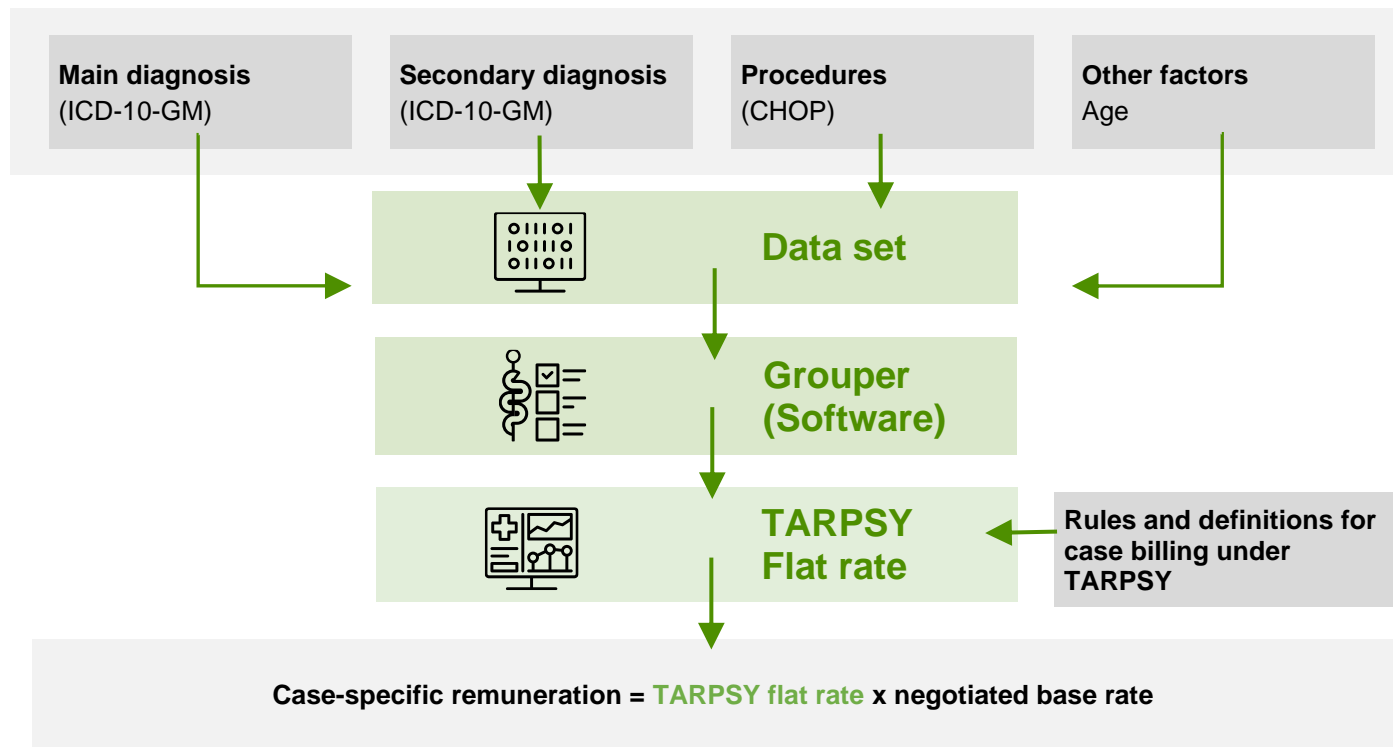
Main diagnosis
(ICD-10-GM)

Secondary diagnosis
(ICD-10-GM)

Procedures
(CHOP)

Other factors
Age

01101
10110
01011

Data set

Grouper
(Software)

TARPSY
Flat rate

Rules and definitions for case billing under TARPSY

Case-specific remuneration = TARPSY flat rate x negotiated base rate